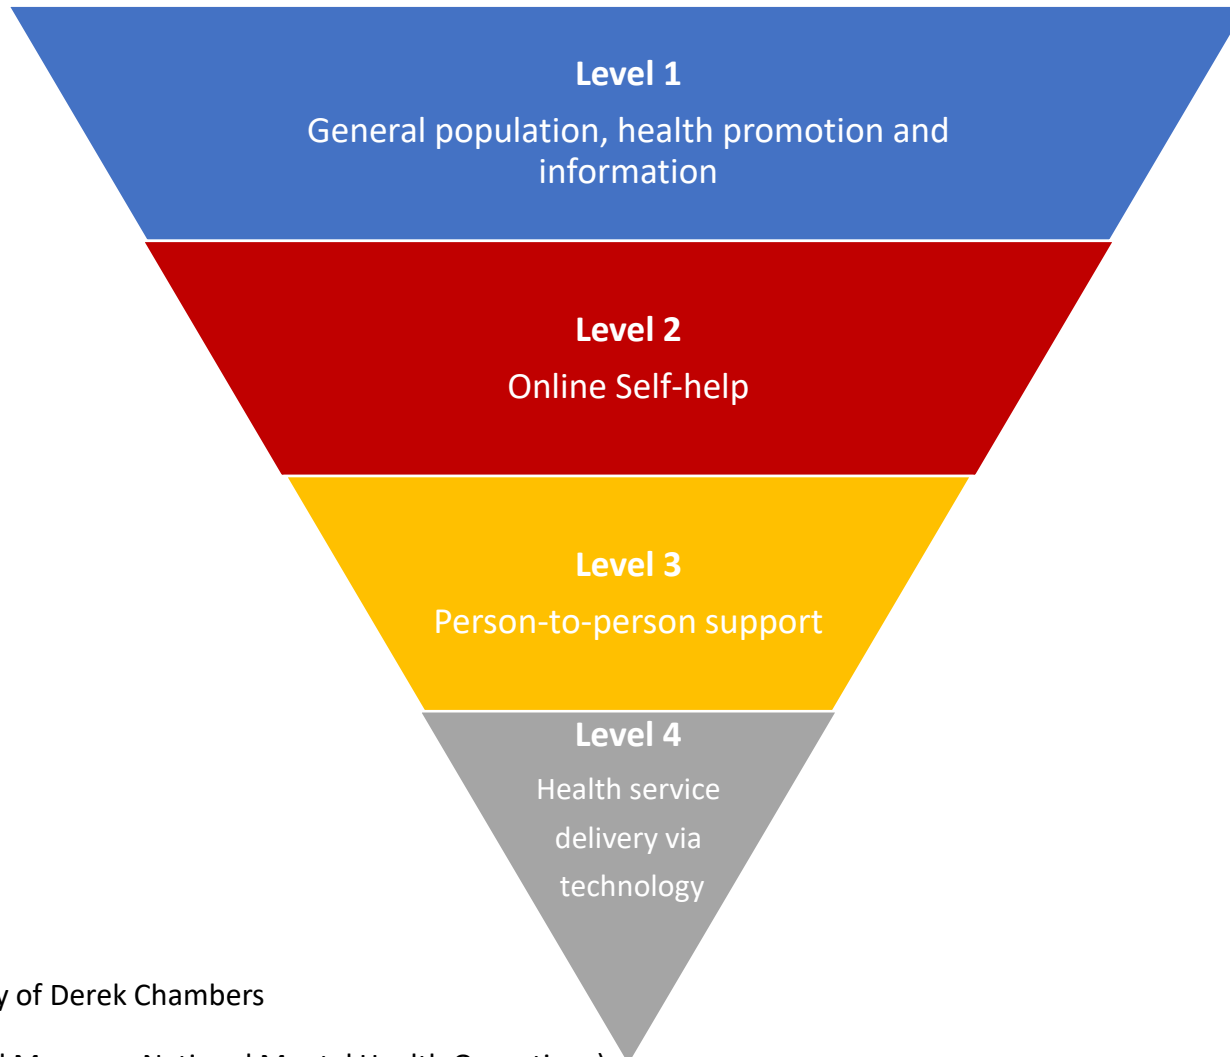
Level 1

General population, health promotion and information

Level 2

Online Self-help

Level 3

Person-to-person support

Level 4

Health service delivery via technology

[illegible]y of Derek Chambers

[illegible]l M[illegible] National Mental Health O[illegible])